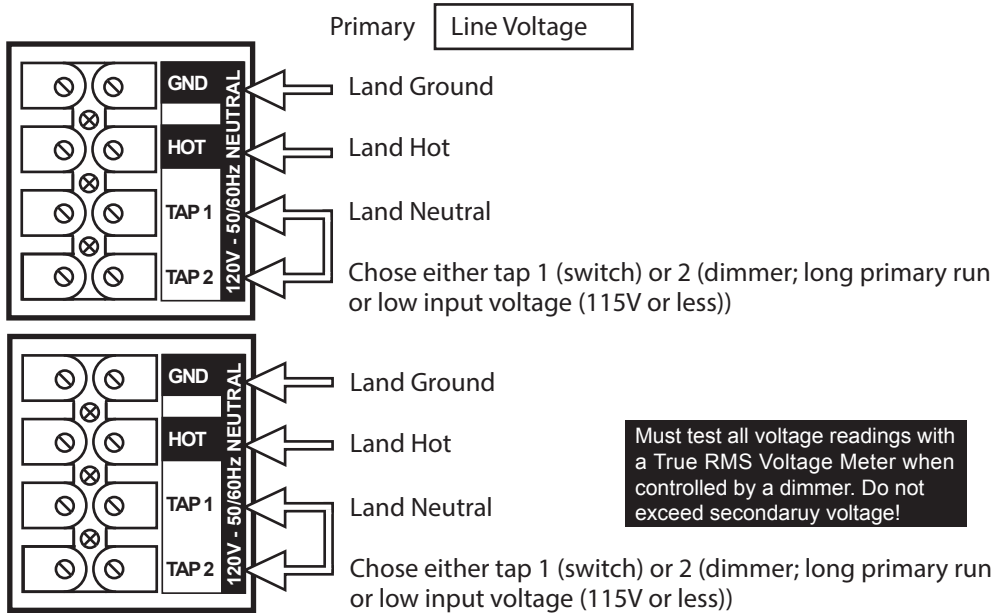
Primary Line Voltage

GND
HOT
TAP 1
TAP 2
120V - 50/60Hz NEUTRAL

Land Ground
Land Hot
Land Neutral
Chose either tap 1 (switch) or 2 (dimmer; long primary run or low input voltage (115V or less))

GND
HOT
TAP 1
TAP 2
120V - 50/60Hz NEUTRAL

Land Ground
Land Hot
Land Neutral
Chose either tap 1 (switch) or 2 (dimmer; long primary run or low input voltage (115V or less))

Must test all voltage readings with a True RMS Voltage Meter when controlled by a dimmer. Do not exceed secondaruy voltage!